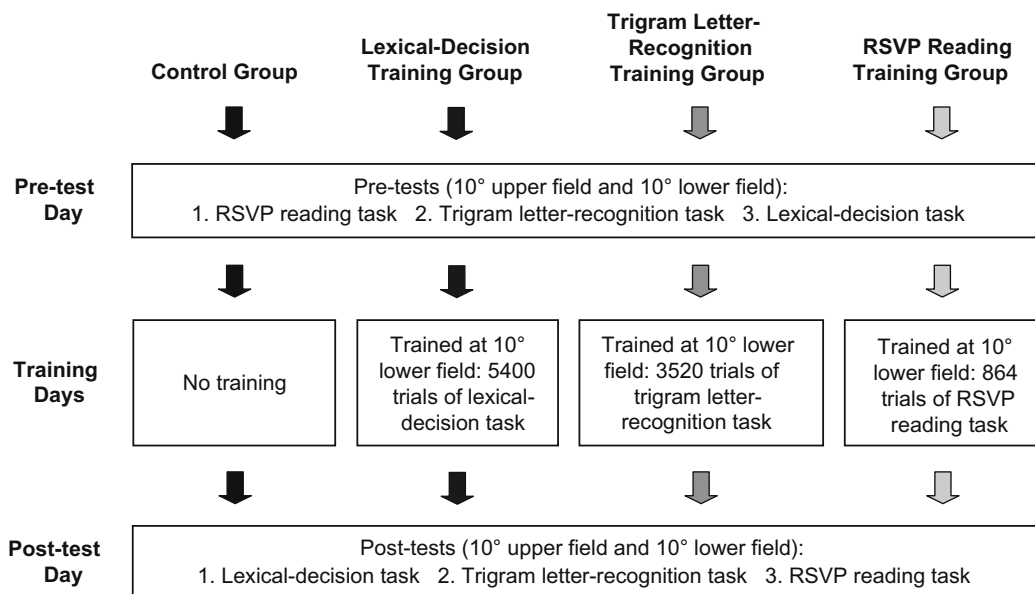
Control Group

Lexical-Decision Training Group

Trigram Letter-Recognition Training Group

RSVP Reading Training Group

Pre-test Day

Pre-tests (10° upper field and 10° lower field):
1. RSVP reading task 2. Trigram letter-recognition task 3. Lexical-decision task

Training Days

No training

Trained at 10° lower field: 5400 trials of lexical-decision task

Trained at 10° lower field: 3520 trials of trigram letter-recognition task

Trained at 10° lower field: 864 trials of RSVP reading task

Post-test Day

Post-tests (10° upper field and 10° lower field):
1. Lexical-decision task 2. Trigram letter-recognition task 3. RSVP reading task